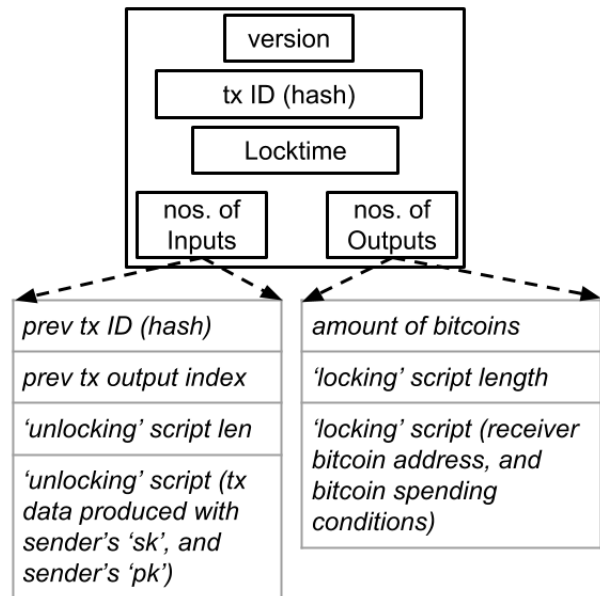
version

tx ID (hash)

Locktime

nos. of Inputs

nos. of Outputs

prev tx ID (hash)

prev tx output index

'unlocking' script len

'unlocking' script (tx data produced with sender's 'sk', and sender's 'pk')

amount of bitcoins

'locking' script length

'locking' script (receiver bitcoin address, and bitcoin spending conditions)